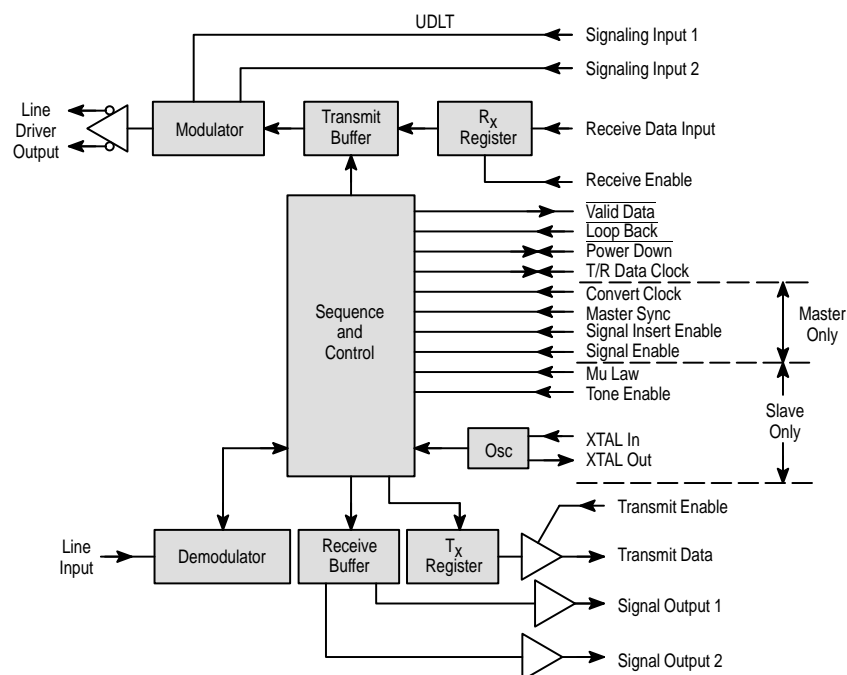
UDLT

Signaling Input 1

Signaling Input 2

Line Driver Output

Modulator

Transmit Buffer

$R_X$ Register

Receive Data Input

Receive Enable

Sequence and Control

$\overline{\text{Valid Data}}$

$\overline{\text{Loop Back}}$

$\overline{\text{Power Down}}$

$\overline{\text{T/R Data Clock}}$

Convert Clock

Master Sync

Signal Insert Enable

Signal Enable

Mu Law

Tone Enable

Master Only

Slave Only

Osc

XTAL In

XTAL Out

Transmit Enable

Line Input

Demodulator

Receive Buffer

$T_X$ Register

Transmit Data

Signal Output 1

Signal Output 2